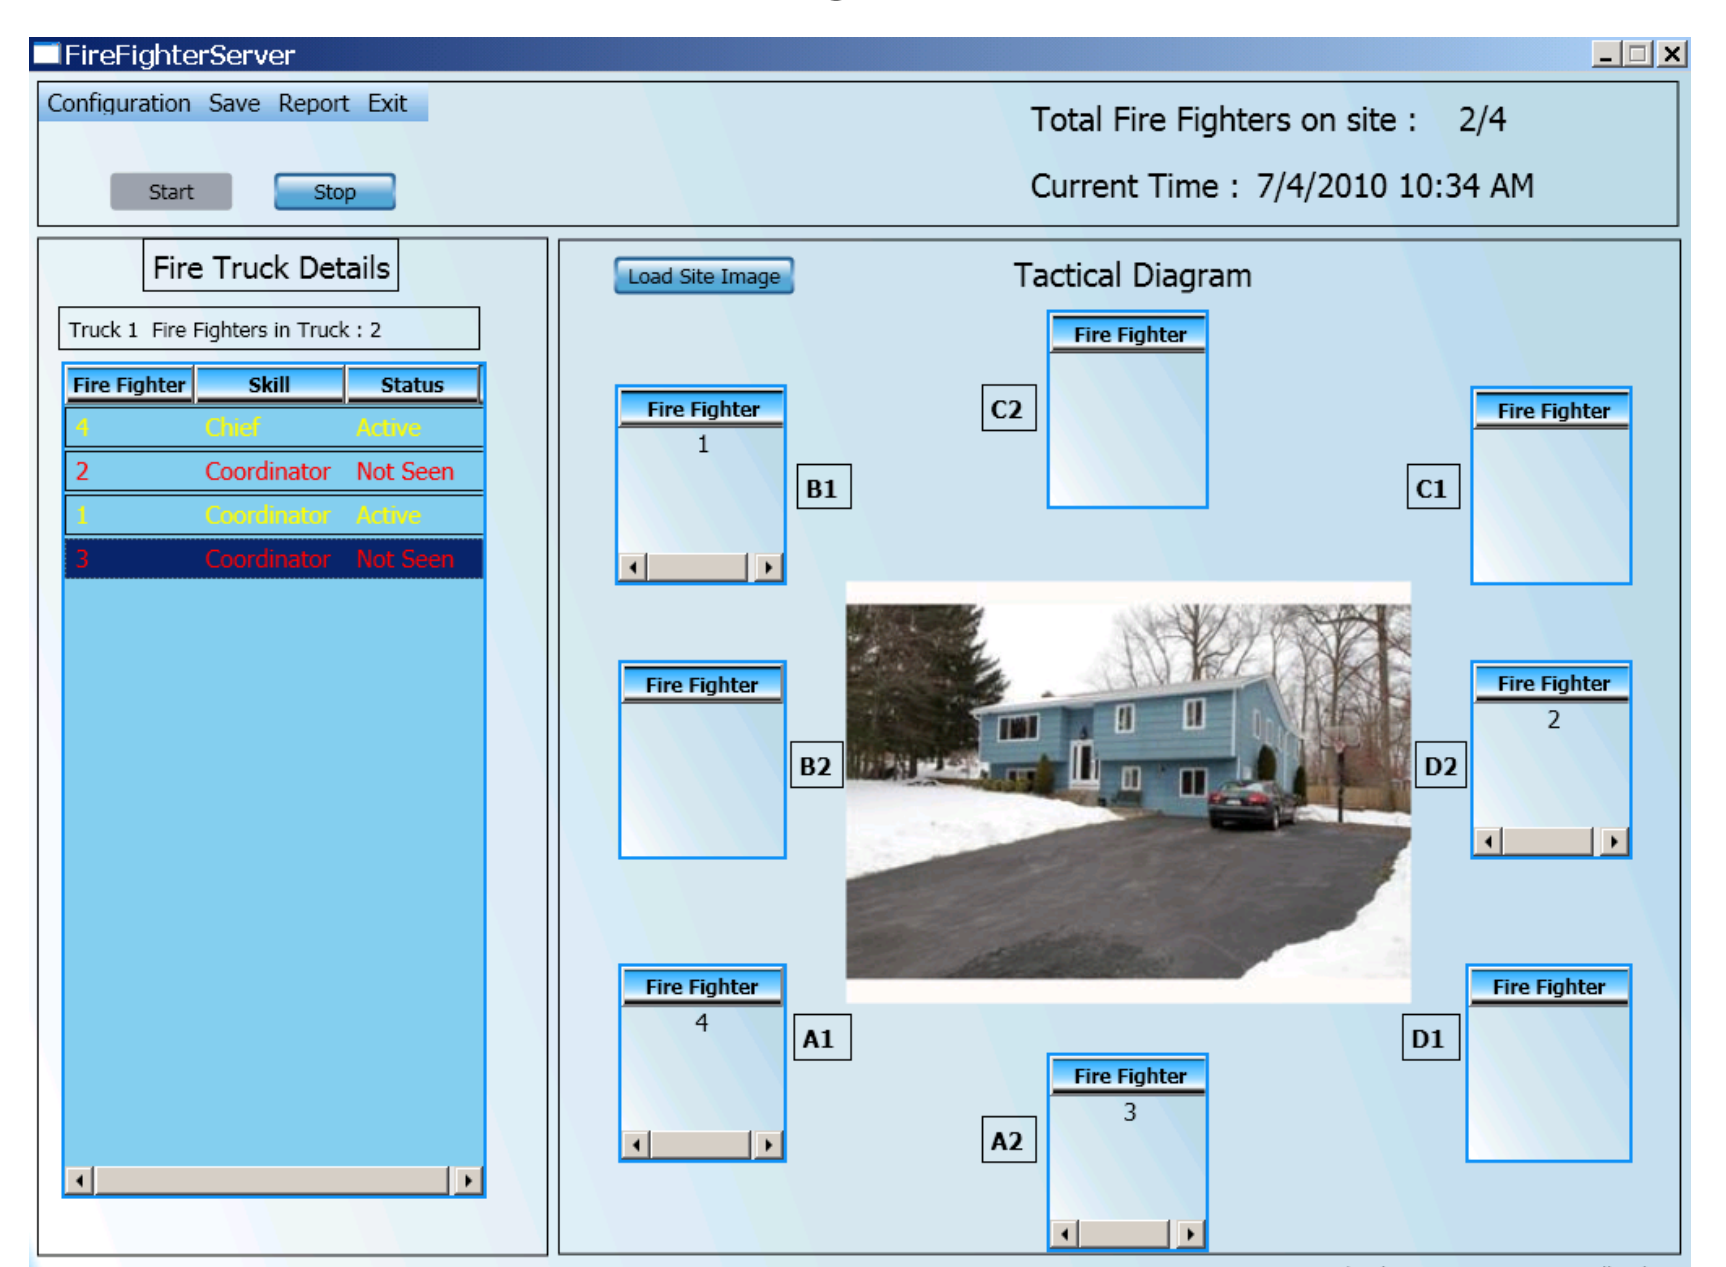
FireFighterServer

Configuration Save Report Exit

Start Stop

Total Fire Fighters on site : 2/4

Current Time : 7/4/2010 10:34 AM

Fire Truck Details

Truck 1 Fire Fighters in Truck : 2

| Fire Fighter | Skill | Status |
|---|---|---|
| 4 | Chief | Active |
| 2 | Coordinator | Not Seen |
| 1 | Coordinator | Active |
| 3 | Coordinator | Not Seen |

Load Site Image

Tactical Diagram

Fire Fighter

C2

Fire Fighter
1

B1

Fire Fighter

C1

Fire Fighter

B2

Fire Fighter
2

D2

Fire Fighter
4

A1

Fire Fighter

D1

Fire Fighter
3

A2